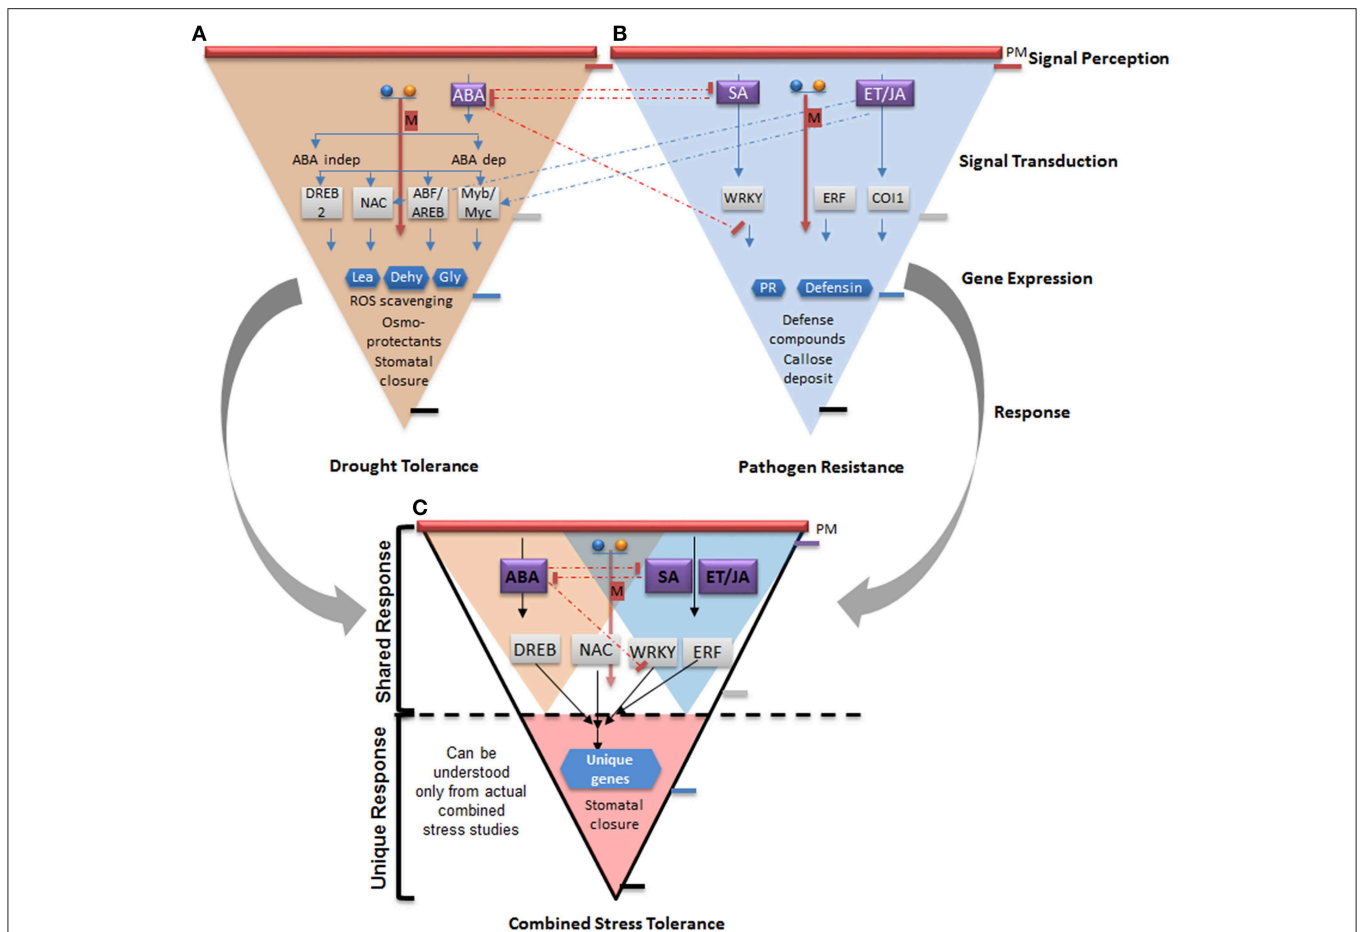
A

B

PM Signal Perception

ABA

M

ABA indep

ABA dep

DREB 2

NAC

ABF/ AREB

Myb/ Myc

Lea

Dehy

Gly

ROS scavenging

Osmo-protectants

Stomatal closure

SA

ET/JA

M

WRKY

ERF

COI1

PR

Defensin

Defense compounds

Callose deposit

Signal Transduction

Gene Expression

Response

Drought Tolerance

Pathogen Resistance

C

PM

Shared Response

ABA

M

SA

ET/JA

DREB

NAC

WRKY

ERF

Unique Response

Can be understood only from actual combined stress studies

Unique genes

Stomatal closure

Combined Stress Tolerance